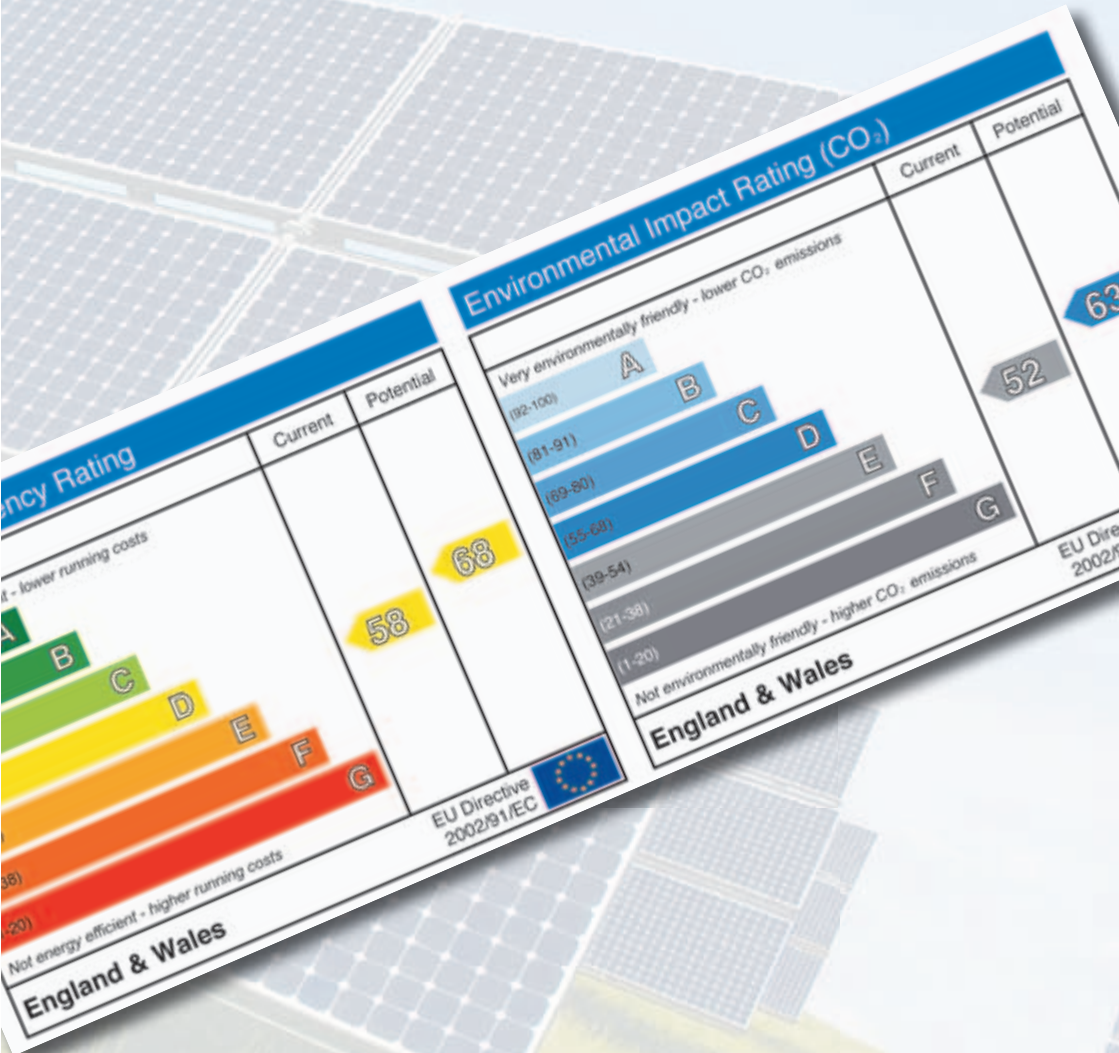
ency Rating

| | Current | Potential |
|---|---|---|
| nt - lower running costs | | |
| A | | |
| B | | |
| C | | |
| D | | 68 |
| E | 58 | |
| F | | |
| G | | |
| 38) | | |
| -20) | | |

Not energy efficient - higher running costs

England & Wales

EU Directive 2002/91/EC

Environmental Impact Rating ($CO_2$)

| | Current | Potential |
|---|---|---|
| Very environmentally friendly - lower $CO_2$ emissions | | |
| (92-100) A | | |
| (81-91) B | | 63 |
| (69-80) C | | |
| (55-68) D | 52 | |
| (39-54) E | | |
| (21-38) F | | |
| (1-20) G | | |

Not environmentally friendly - higher $CO_2$ emissions

England & Wales

EU Dire 2002/